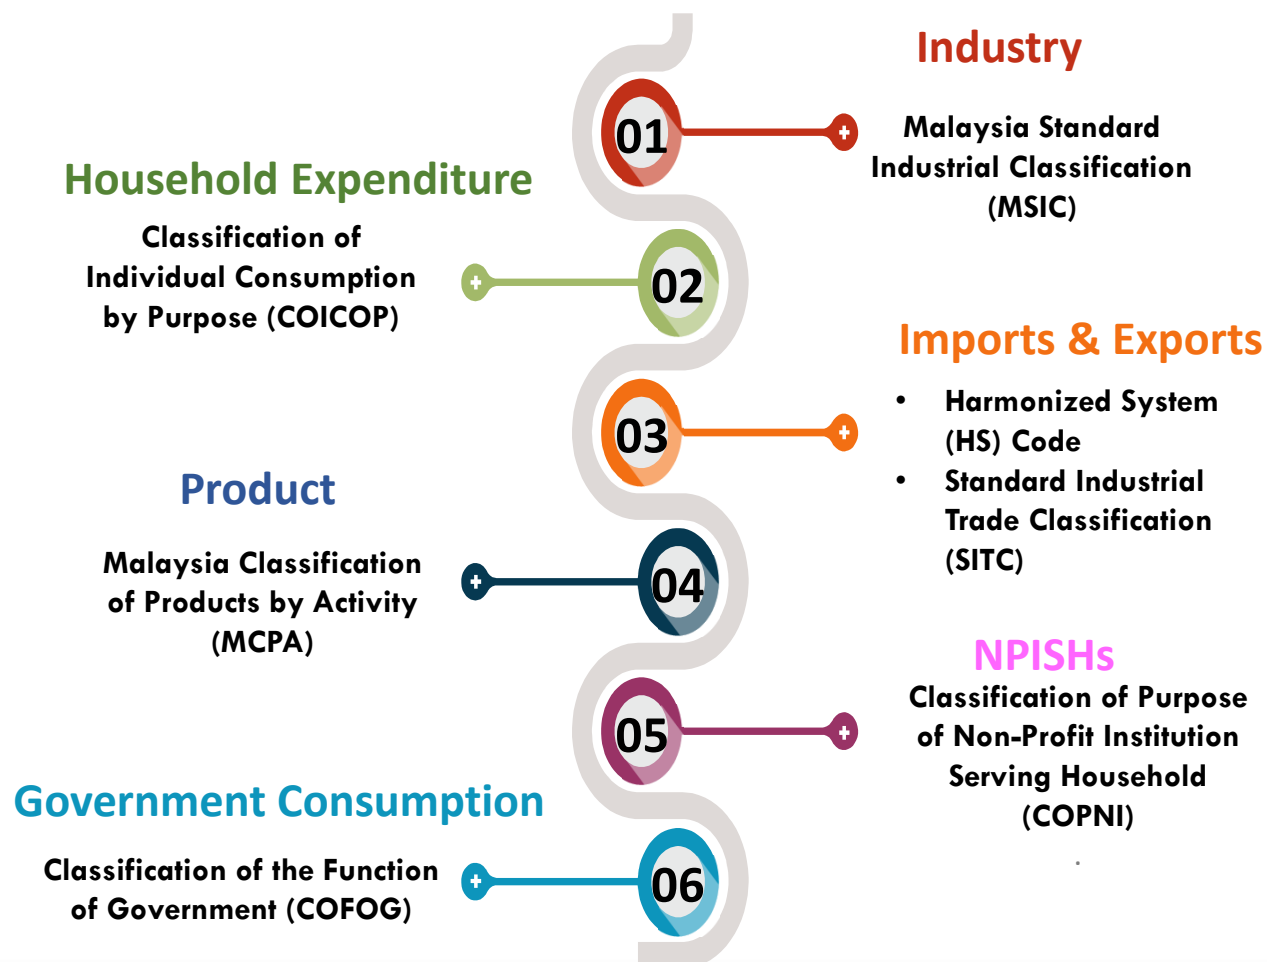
Industry

01

Malaysia Standard Industrial Classification (MSIC)

Household Expenditure

Classification of Individual Consumption by Purpose (COICOP)

02

Imports & Exports

03

- Harmonized System (HS) Code
- Standard Industrial Trade Classification (SITC)

Product

Malaysia Classification of Products by Activity (MCPA)

04

NPISHs

05

Classification of Purpose of Non-Profit Institution Serving Household (COPNI)

Government Consumption

Classification of the Function of Government (COFOG)

06